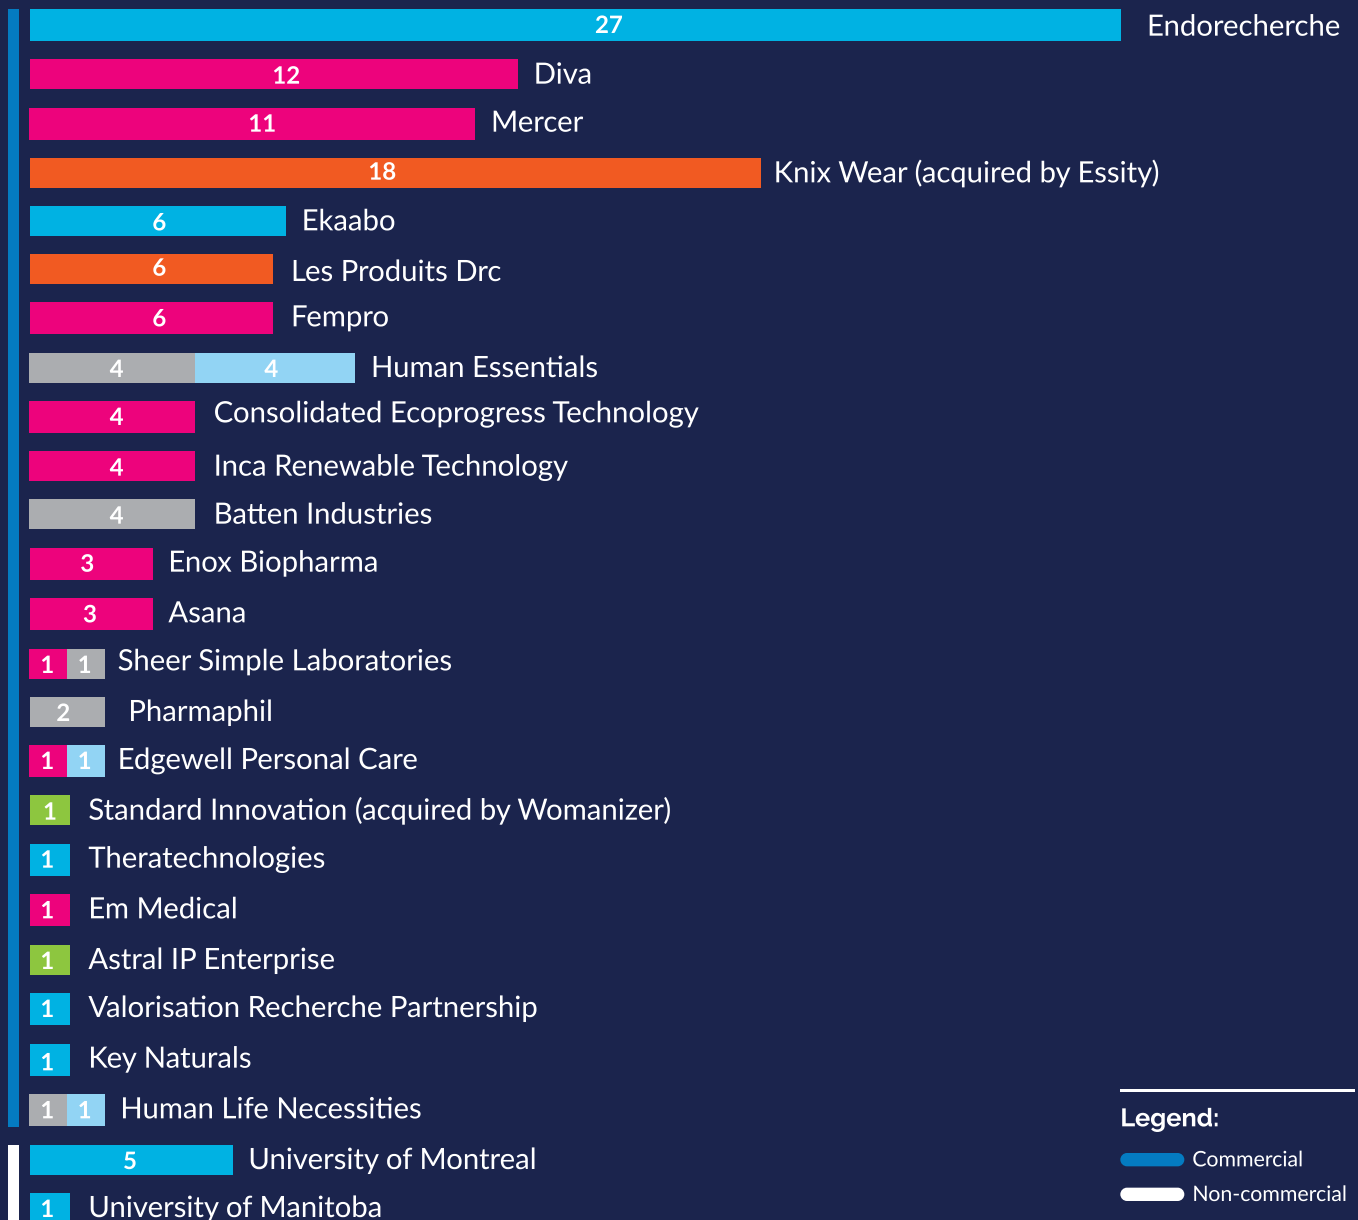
27 Endorecherche
12 Diva
11 Mercer
18 Knix Wear (acquired by Essity)
6 Ekaabo
6 Les Produits Drc
6 Fempro
4 4 Human Essentials
4 Consolidated Ecoprogress Technology
4 Inca Renewable Technology
4 Batten Industries
3 Enox Biopharma
3 Asana
1 1 Sheer Simple Laboratories
2 Pharmaphil
1 1 Edgewell Personal Care
1 Standard Innovation (acquired by Womanizer)
1 Theratechnologies
1 Em Medical
1 Astral IP Enterprise
1 Valorisation Recherche Partnership
1 Key Naturals
1 1 Human Life Necessities
5 University of Montreal
1 University of Manitoba

Legend:
Commercial
Non-commercial